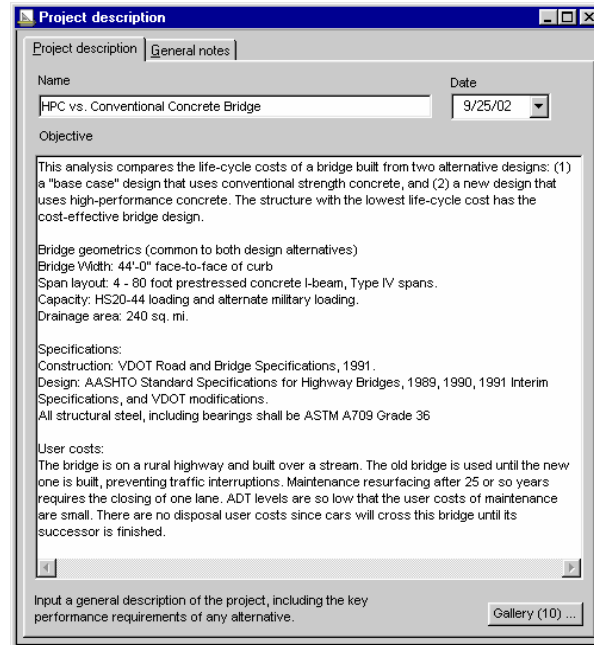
Project description

Project description | General notes

Name

HPC vs. Conventional Concrete Bridge

Date

9/25/02

Objective

This analysis compares the life-cycle costs of a bridge built from two alternative designs: (1) a "base case" design that uses conventional strength concrete, and (2) a new design that uses high-performance concrete. The structure with the lowest life-cycle cost has the cost-effective bridge design.

Bridge geometrics (common to both design alternatives)
Bridge Width: 44'-0" face-to-face of curb
Span layout: 4 - 80 foot prestressed concrete I-beam, Type IV spans.
Capacity: HS20-44 loading and alternate military loading.
Drainage area: 240 sq. mi.

Specifications:
Construction: VDOT Road and Bridge Specifications, 1991.
Design: AASHTO Standard Specifications for Highway Bridges, 1989, 1990, 1991 Interim Specifications, and VDOT modifications.
All structural steel, including bearings shall be ASTM A709 Grade 36

User costs:
The bridge is on a rural highway and built over a stream. The old bridge is used until the new one is built, preventing traffic interruptions. Maintenance resurfacing after 25 or so years requires the closing of one lane. ADT levels are so low that the user costs of maintenance are small. There are no disposal user costs since cars will cross this bridge until its successor is finished.

Input a general description of the project, including the key performance requirements of any alternative.

Gallery (10) ...